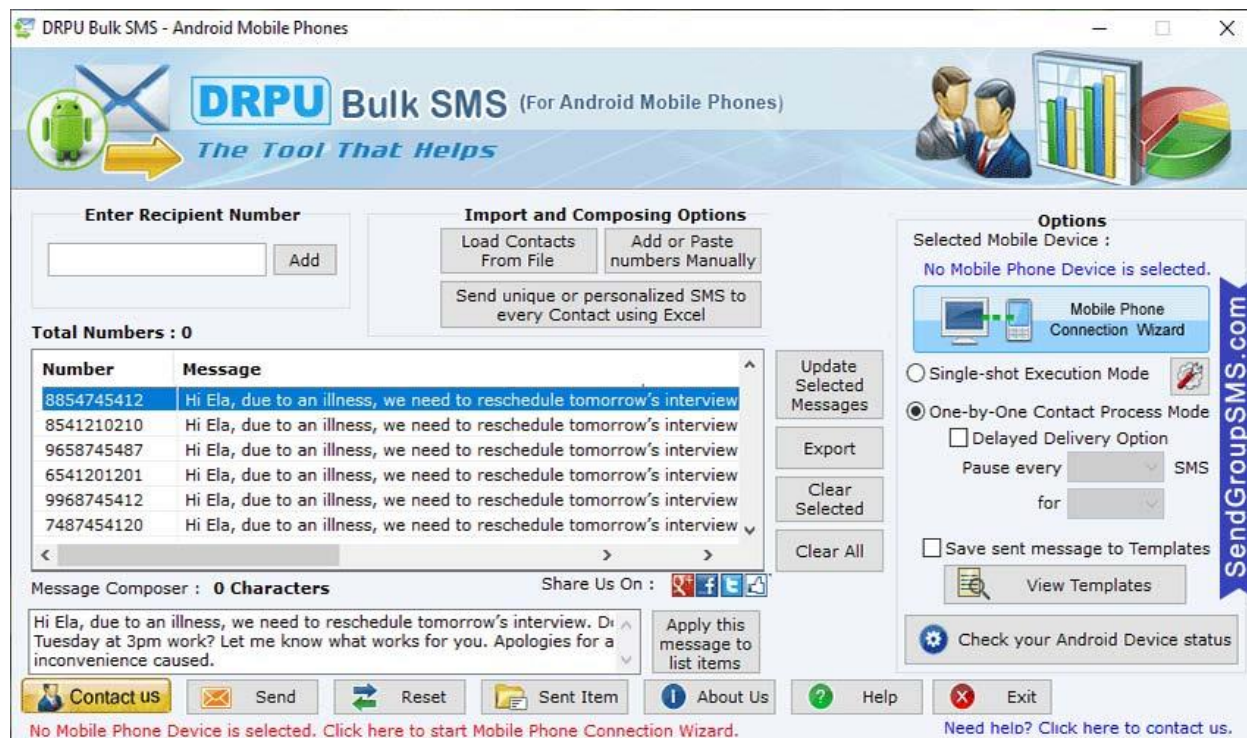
DRPU Bulk SMS - Android Mobile Phones

DRPU Bulk SMS (For Android Mobile Phones)
The Tool That Helps

Enter Recipient Number
Add

Import and Composing Options
Load Contacts From File
Add or Paste numbers Manually
Send unique or personalized SMS to every Contact using Excel

Total Numbers : 0

| Number | Message |
|---|---|
| 8854745412 | Hi Ela, due to an illness, we need to reschedule tomorrow's interview |
| 8541210210 | Hi Ela, due to an illness, we need to reschedule tomorrow's interview |
| 9658745487 | Hi Ela, due to an illness, we need to reschedule tomorrow's interview |
| 6541201201 | Hi Ela, due to an illness, we need to reschedule tomorrow's interview |
| 9968745412 | Hi Ela, due to an illness, we need to reschedule tomorrow's interview |
| 7487454120 | Hi Ela, due to an illness, we need to reschedule tomorrow's interview |

Update Selected Messages
Export
Clear Selected
Clear All

Options
Selected Mobile Device :
No Mobile Phone Device is selected.
Mobile Phone Connection Wizard
Single-shot Execution Mode
One-by-One Contact Process Mode
Delayed Delivery Option
Pause every SMS
for
Save sent message to Templates
View Templates
Check your Android Device status

SendGroupSMS.com

Message Composer : 0 Characters
Share Us On :

Hi Ela, due to an illness, we need to reschedule tomorrow's interview. D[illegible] Tuesday at 3pm work? Let me know what works for you. Apologies for a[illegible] inconvenience caused.

Apply this message to list items

Contact us
Send
Reset
Sent Item
About Us
Help
Exit

No Mobile Phone Device is selected. Click here to start Mobile Phone Connection Wizard.
Need help? Click here to contact us.